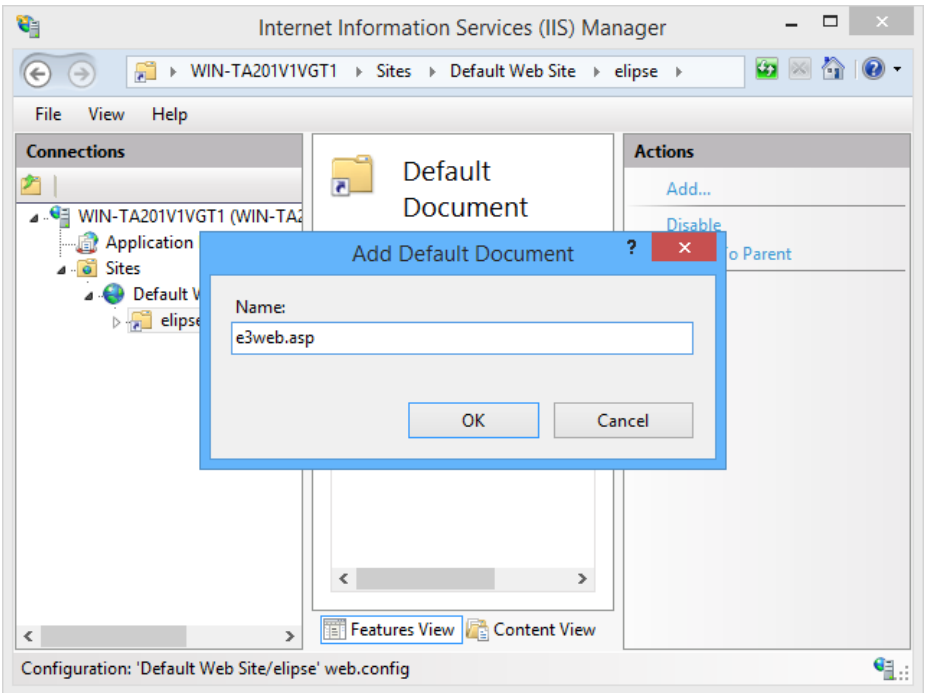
Internet Information Services (IIS) Manager

WIN-TA201V1VGT1 ▸ Sites ▸ Default Web Site ▸ elipse ▸

File View Help

Connections

WIN-TA201V1VGT1 (WIN-TA2
Application
Sites
Default W
elipse

Default Document

Actions
Add...
Disable
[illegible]o Parent

Add Default Document
?
Name:
e3web.asp
OK
Cancel

Features View
Content View

Configuration: 'Default Web Site/elipse' web.config